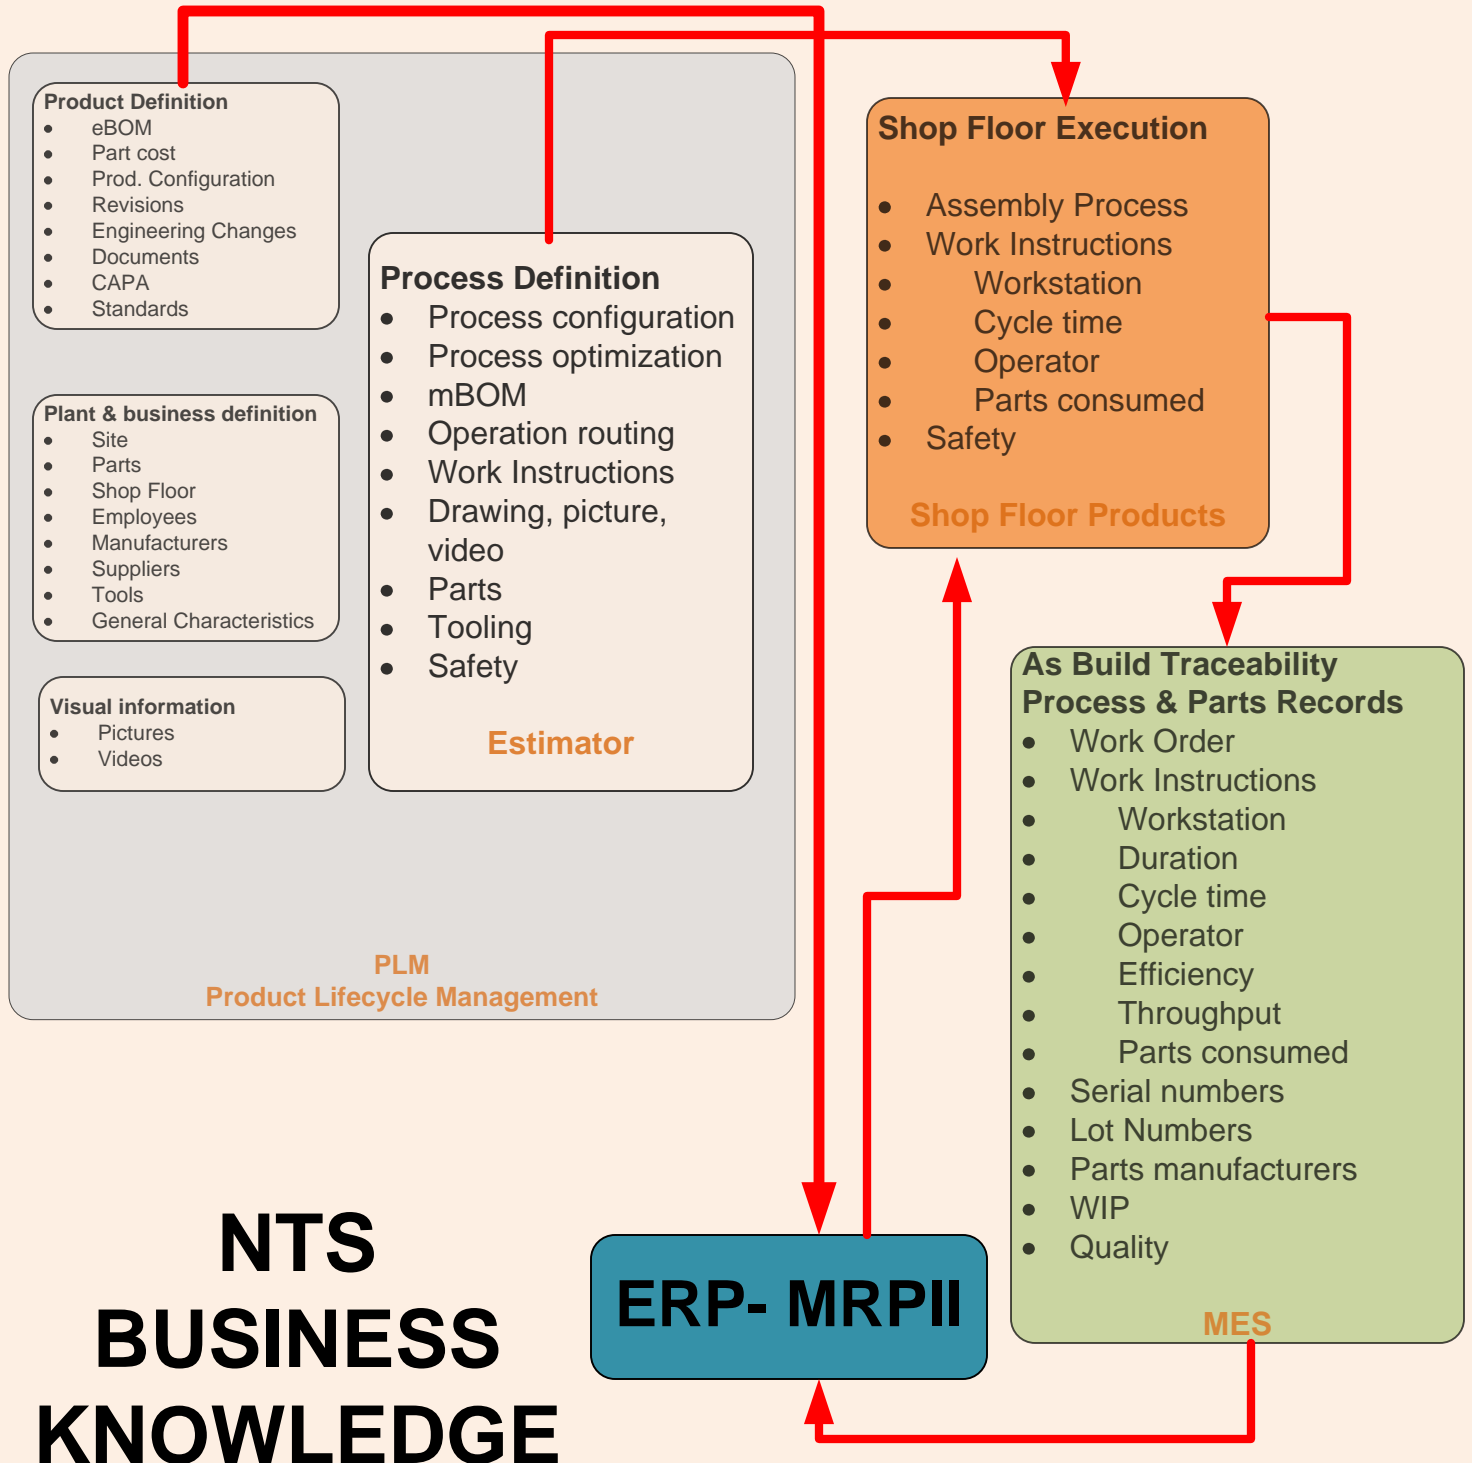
Product Definition
- eBOM
- Part cost
- Prod. Configuration
- Revisions
- Engineering Changes
- Documents
- CAPA
- Standards

Plant & business definition
- Site
- Parts
- Shop Floor
- Employees
- Manufacturers
- Suppliers
- Tools
- General Characteristics

Visual information
- Pictures
- Videos

Process Definition
- Process configuration
- Process optimization
- mBOM
- Operation routing
- Work Instructions
- Drawing, picture, video
- Parts
- Tooling
- Safety

Estimator

PLM
Product Lifecycle Management

Shop Floor Execution
- Assembly Process
- Work Instructions
- Workstation
- Cycle time
- Operator
- Parts consumed
- Safety

Shop Floor Products

As Build Traceability
Process & Parts Records
- Work Order
- Work Instructions
- Workstation
- Duration
- Cycle time
- Operator
- Efficiency
- Throughput
- Parts consumed
- Serial numbers
- Lot Numbers
- Parts manufacturers
- WIP
- Quality

MES

NTS
BUSINESS
KNOWLEDGE

ERP- MRPII